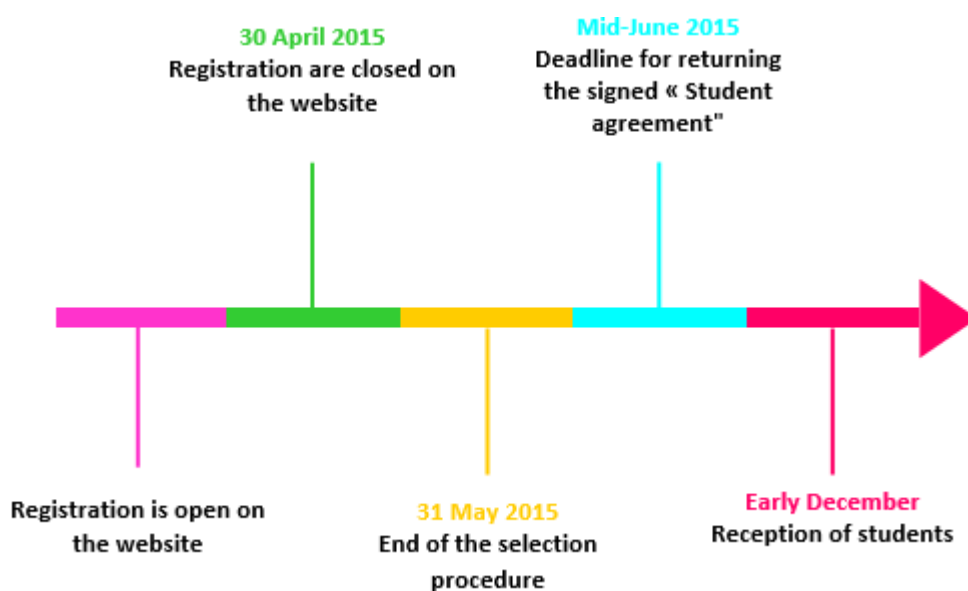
30 April 2015
Registration are closed on the website

Mid-June 2015
Deadline for returning the signed « Student agreement"

Registration is open on the website

31 May 2015
End of the selection procedure

Early December
Reception of students